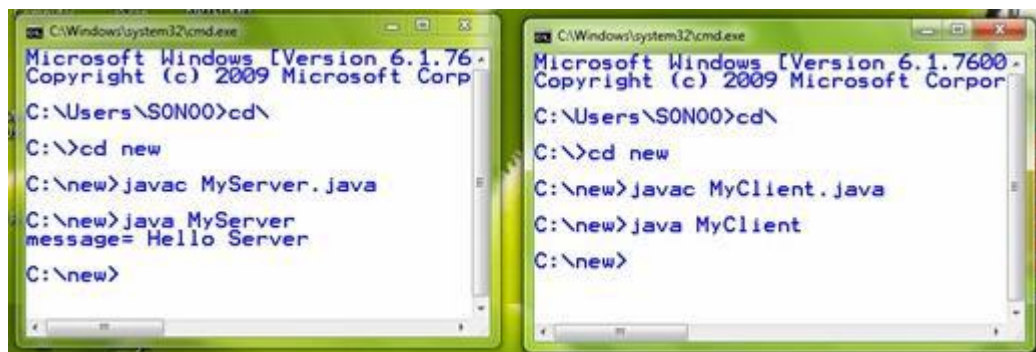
C:\Windows\system32\cmd.exe

Microsoft Windows [Version 6.1.76
Copyright (c) 2009 Microsoft Corp

C:\Users\SONOO>cd\

C:\>cd new

C:\new>javac MyServer.java

C:\new>java MyServer
message= Hello Server

C:\new>

C:\Windows\system32\cmd.exe

Microsoft Windows [Version 6.1.7600
Copyright (c) 2009 Microsoft Corpor

C:\Users\SONOO>cd\

C:\>cd new

C:\new>javac MyClient.java

C:\new>java MyClient

C:\new>